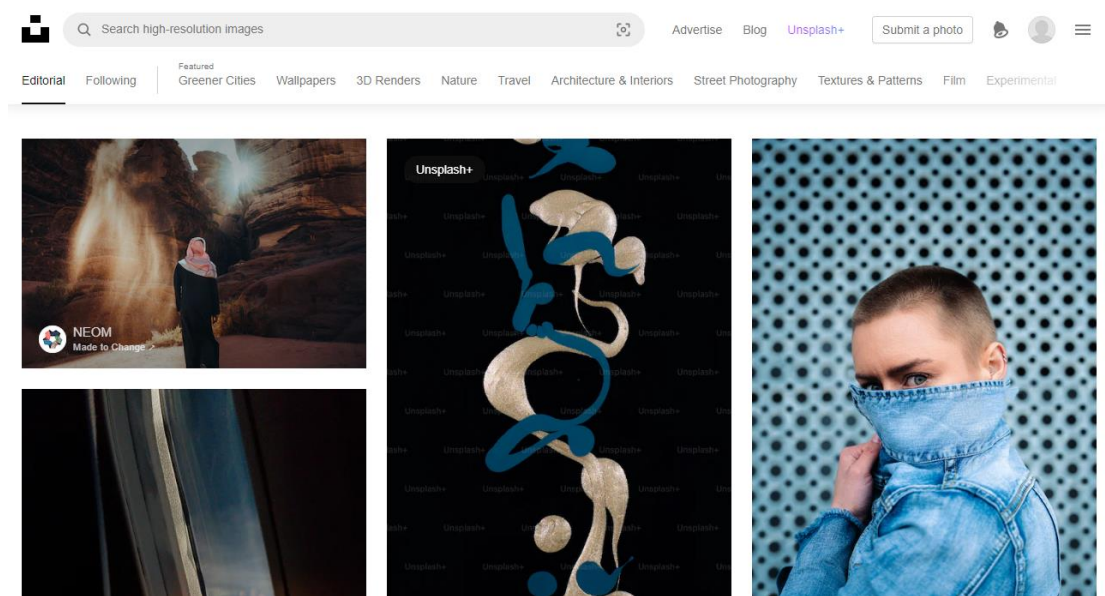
Search high-resolution images

Advertise Blog Unsplash+ Submit a photo

Editorial Following Featured Greener Cities Wallpapers 3D Renders Nature Travel Architecture & Interiors Street Photography Textures & Patterns Film Experimental

NEOM
Made to Change

Unsplash+